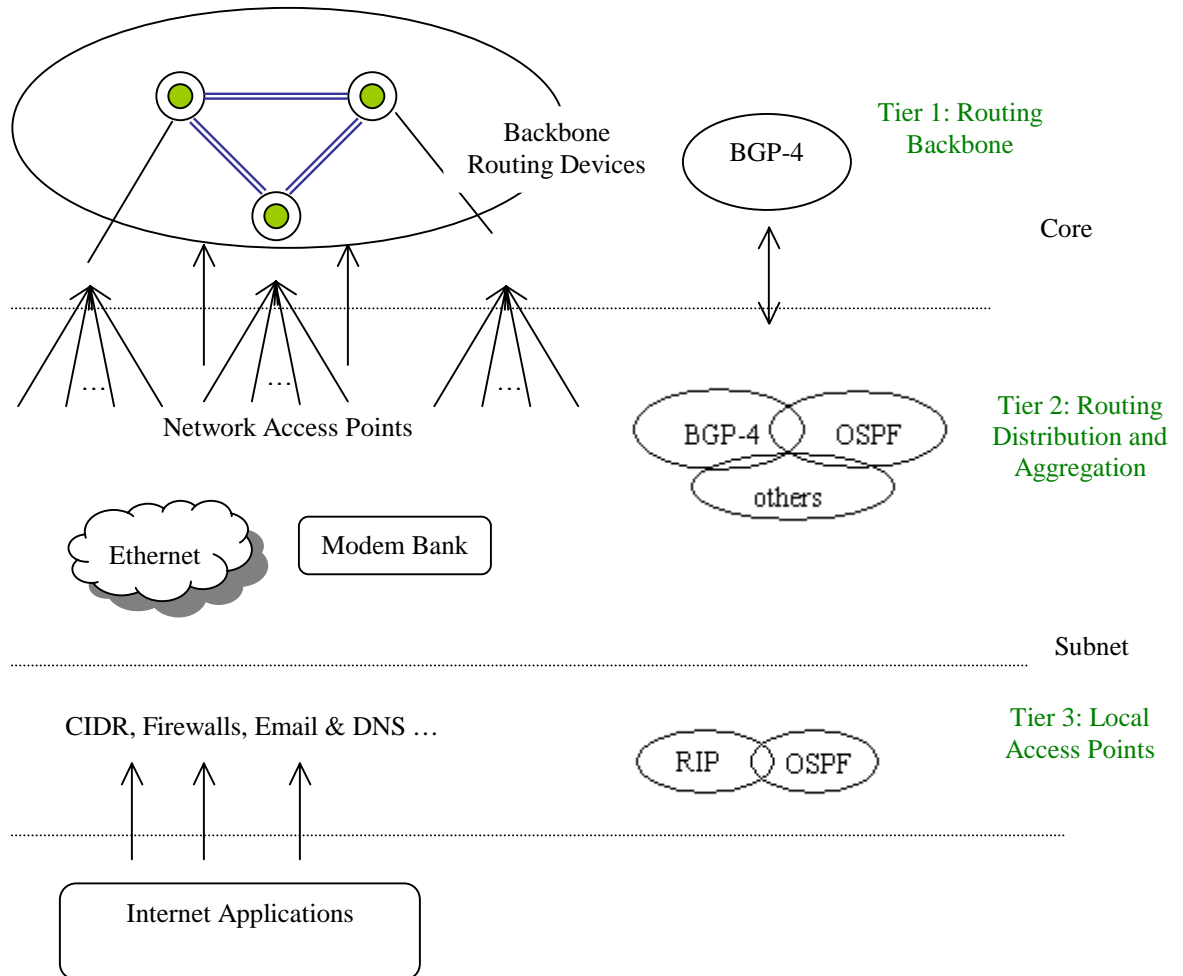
Backbone Routing Devices

BGP-4

Tier 1: Routing Backbone

Core

…

…

…

Network Access Points

BGP-4

OSPF

others

Tier 2: Routing Distribution and Aggregation

Ethernet

Modem Bank

Subnet

CIDR, Firewalls, Email & DNS …

RIP

OSPF

Tier 3: Local Access Points

Internet Applications